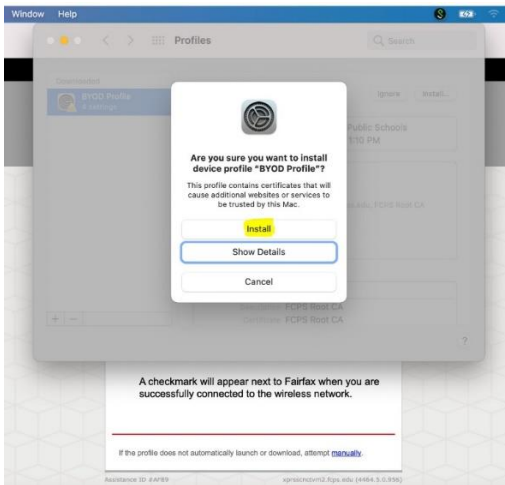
Window Help

Profiles

Search

Downloaded

BYOD Profile
4 Settings

Ignore Install...

Public Schools
10 PM

FCPS Root CA

Are you sure you want to install device profile "BYOD Profile"?

This profile contains certificates that will cause additional websites or services to be trusted by this Mac.

Install

Show Details

Cancel

FCPS Root CA
FCPS Root CA

+ −

?

A checkmark will appear next to Fairfax when you are successfully connected to the wireless network.

If the profile does not automatically launch or download, attempt manually.

Assistance ID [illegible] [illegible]